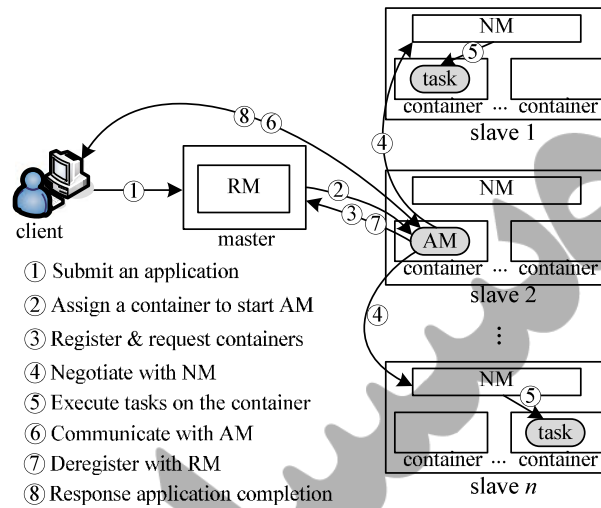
NM

⑤

task

container ... container

slave 1

⑧ ⑥

④

NM

client

①

RM

②

③ ⑦

AM

master

container ... container

slave 2

① Submit an application

② Assign a container to start AM

③ Register & request containers

④ Negotiate with NM

⑤ Execute tasks on the container

⑥ Communicate with AM

⑦ Deregister with RM

⑧ Response application completion

④

⋮

NM

⑤

task

container ... container

slave $n$